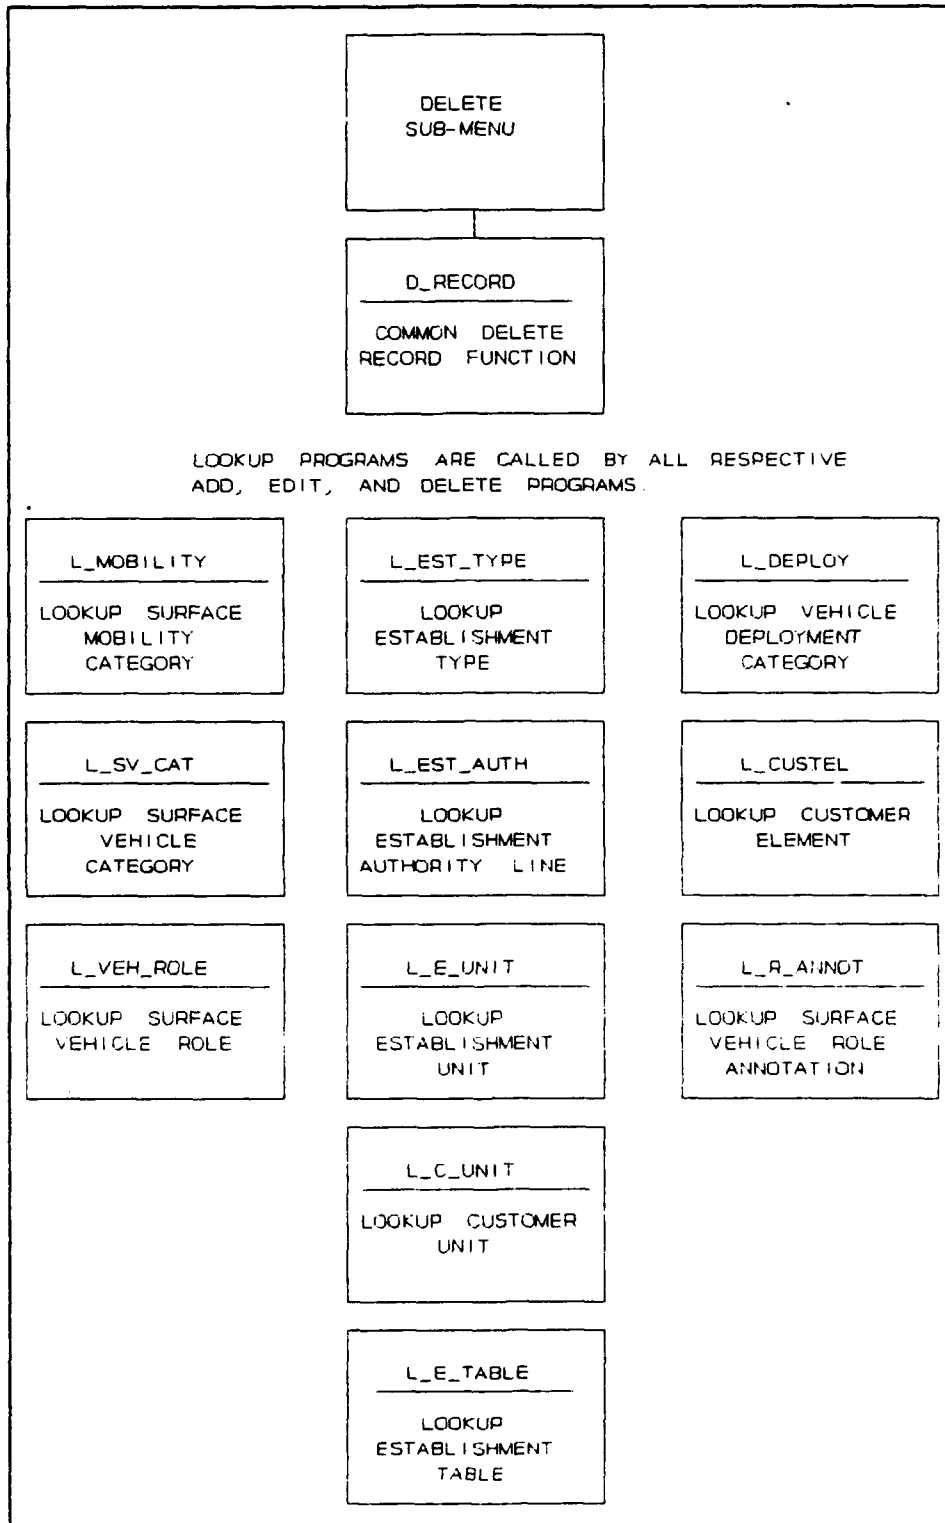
DELETE SUB-MENU

D_RECORD

COMMON DELETE RECORD FUNCTION

LOOKUP PROGRAMS ARE CALLED BY ALL RESPECTIVE ADD, EDIT, AND DELETE PROGRAMS.

L_MOBILITY

LOOKUP SURFACE MOBILITY CATEGORY

L_EST_TYPE

LOOKUP ESTABLISHMENT TYPE

L_DEPLOY

LOOKUP VEHICLE DEPLOYMENT CATEGORY

L_SV_CAT

LOOKUP SURFACE VEHICLE CATEGORY

L_EST_AUTH

LOOKUP ESTABLISHMENT AUTHORITY LINE

L_CUSTEL

LOOKUP CUSTOMER ELEMENT

L_VEH_ROLE

LOOKUP SURFACE VEHICLE ROLE

L_E_UNIT

LOOKUP ESTABLISHMENT UNIT

L_R_ANNOT

LOOKUP SURFACE VEHICLE ROLE ANNOTATION

L_C_UNIT

LOOKUP CUSTOMER UNIT

L_E_TABLE

LOOKUP ESTABLISHMENT TABLE